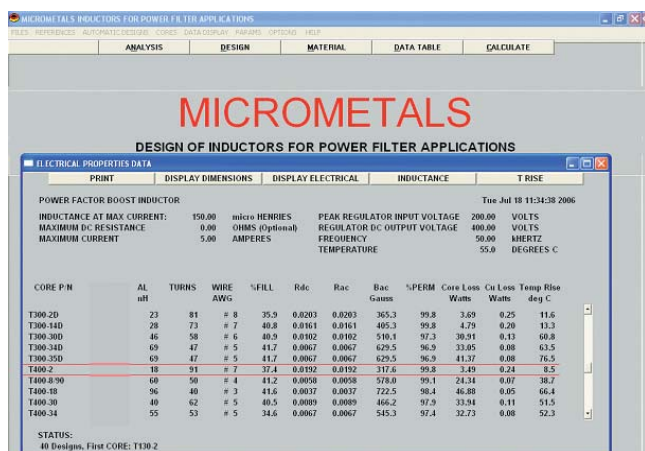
MICROMETALS INDUCTORS FOR POWER FILTER APPLICATIONS

FILES REFERENCES AUTOMATIC DESIGNS CORES DATADISPLAY PARAMS OPTIONS HELP

ANALYSIS | DESIGN | MATERIAL | DATA TABLE | CALCULATE

MICROMETALS

DESIGN OF INDUCTORS FOR POWER FILTER APPLICATIONS

ELECTRICAL PROPERTIES DATA

PRINT | DISPLAY DIMENSIONS | DISPLAY ELECTRICAL | INDUCTANCE | T RISE

POWER FACTOR BOOST INDUCTOR

Tue Jul 18 11:34:38 2006

INDUCTANCE AT MAX CURRENT: 150.00 micro HENRIES
MAXIMUM DC RESISTANCE 0.00 OHMS (Optional)
MAXIMUM CURRENT 5.00 AMPERES

PEAK REGULATOR INPUT VOLTAGE 200.00 VOLTS
REGULATOR DC OUTPUT VOLTAGE 400.00 VOLTS
FREQUENCY 50.00 kHERTZ
TEMPERATURE 55.0 DEGREES C

| CORE P/N | AL nH | TURNS | WIRE AWG | %FILL | Rdc | Rac | Bac Gauss | %PERM | Core Loss Watts | Cu Loss Watts | Temp Rise deg C |
|---|---|---|---|---|---|---|---|---|---|---|---|
| T300-2D | 23 | 81 | # 8 | 35.9 | 0.0203 | 0.0203 | 365.3 | 99.8 | 3.69 | 0.25 | 11.6 |
| T300-14D | 28 | 73 | # 7 | 40.8 | 0.0161 | 0.0161 | 405.3 | 99.8 | 4.79 | 0.20 | 13.3 |
| T300-30D | 46 | 58 | # 6 | 40.9 | 0.0102 | 0.0102 | 510.1 | 97.3 | 30.91 | 0.13 | 60.8 |
| T300-34D | 69 | 47 | # 5 | 41.7 | 0.0067 | 0.0067 | 629.5 | 96.9 | 33.05 | 0.08 | 63.5 |
| T300-35D | 69 | 47 | # 5 | 41.7 | 0.0067 | 0.0067 | 629.5 | 96.9 | 41.37 | 0.08 | 76.5 |
| T400-2 | 18 | 91 | # 7 | 37.4 | 0.0192 | 0.0192 | 317.6 | 99.8 | 3.49 | 0.24 | 8.5 |
| T400-8/90 | 60 | 50 | # 4 | 41.2 | 0.0058 | 0.0058 | 578.0 | 99.1 | 24.34 | 0.07 | 38.7 |
| T400-18 | 96 | 40 | # 3 | 41.6 | 0.0037 | 0.0037 | 722.5 | 98.4 | 46.88 | 0.05 | 66.4 |
| T400-30 | 40 | 62 | # 5 | 40.5 | 0.0089 | 0.0089 | 466.2 | 97.9 | 33.94 | 0.11 | 51.5 |
| T400-34 | 55 | 53 | # 5 | 34.6 | 0.0067 | 0.0067 | 545.3 | 97.4 | 32.73 | 0.08 | 52.3 |

STATUS:
40 Designs, First CORE: T130-2